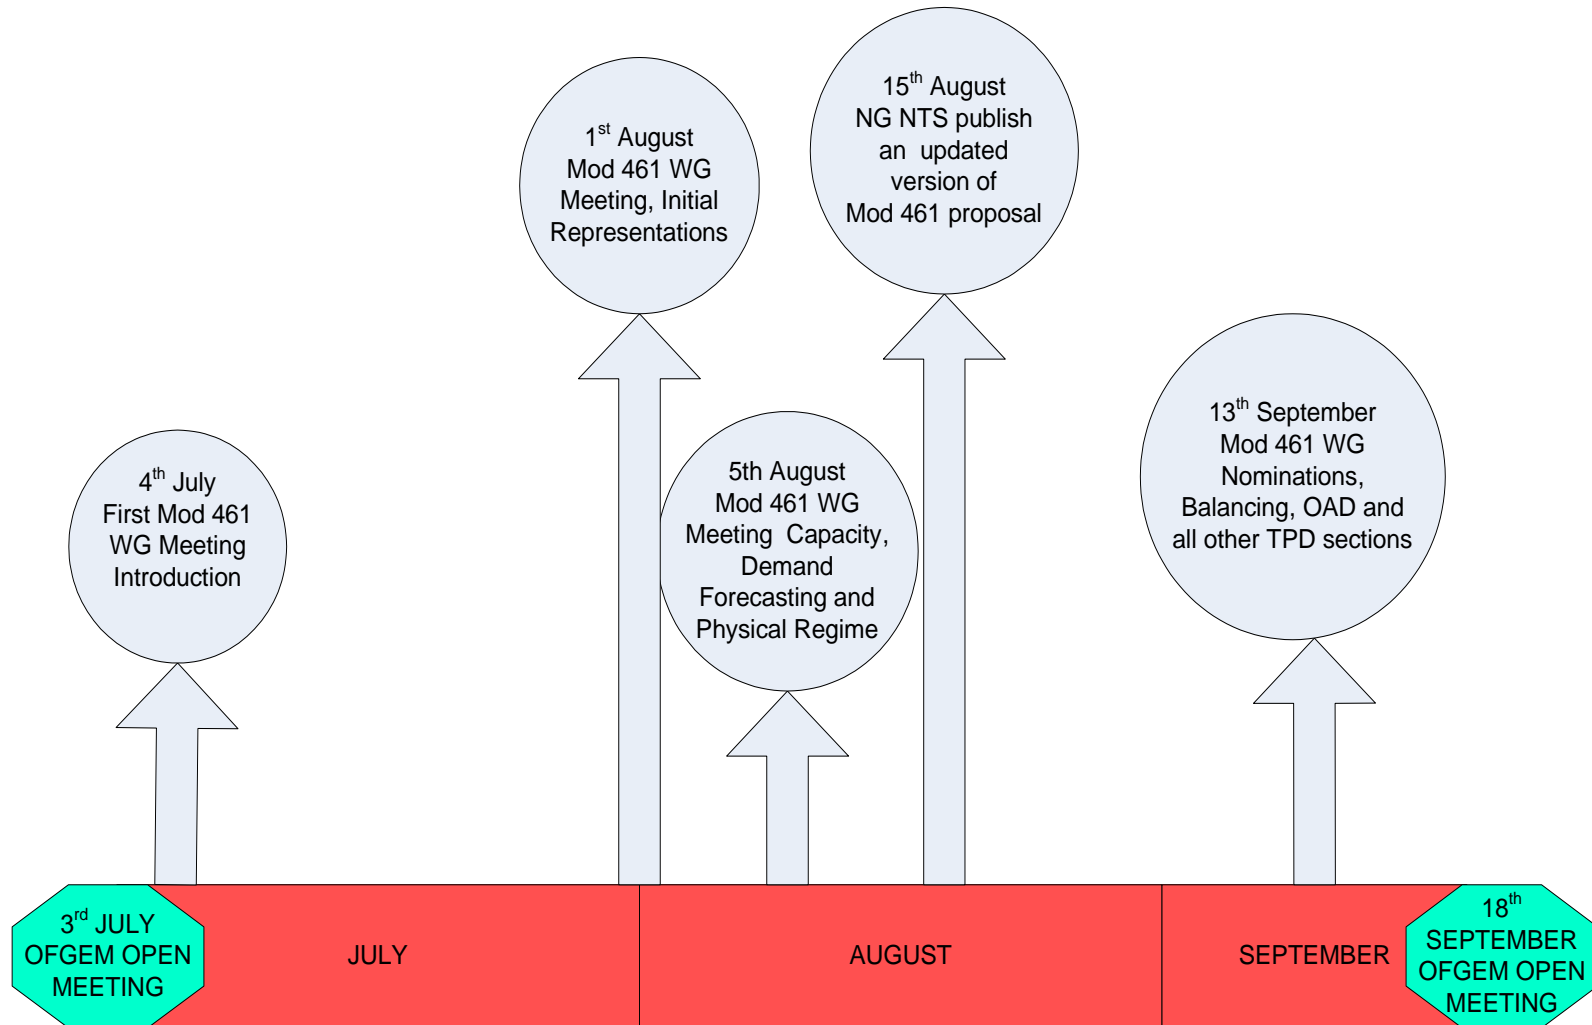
$1^{st}$ August
Mod 461 WG
Meeting, Initial
Representations

$15^{th}$ August
NG NTS publish
an updated
version of
Mod 461 proposal

$4^{th}$ July
First Mod 461
WG Meeting
Introduction

5th August
Mod 461 WG
Meeting Capacity,
Demand
Forecasting and
Physical Regime

$13^{th}$ September
Mod 461 WG
Nominations,
Balancing, OAD and
all other TPD sections

$3^{rd}$ JULY
OFGEM OPEN
MEETING

JULY

AUGUST

SEPTEMBER

$18^{th}$
SEPTEMBER
OFGEM OPEN
MEETING